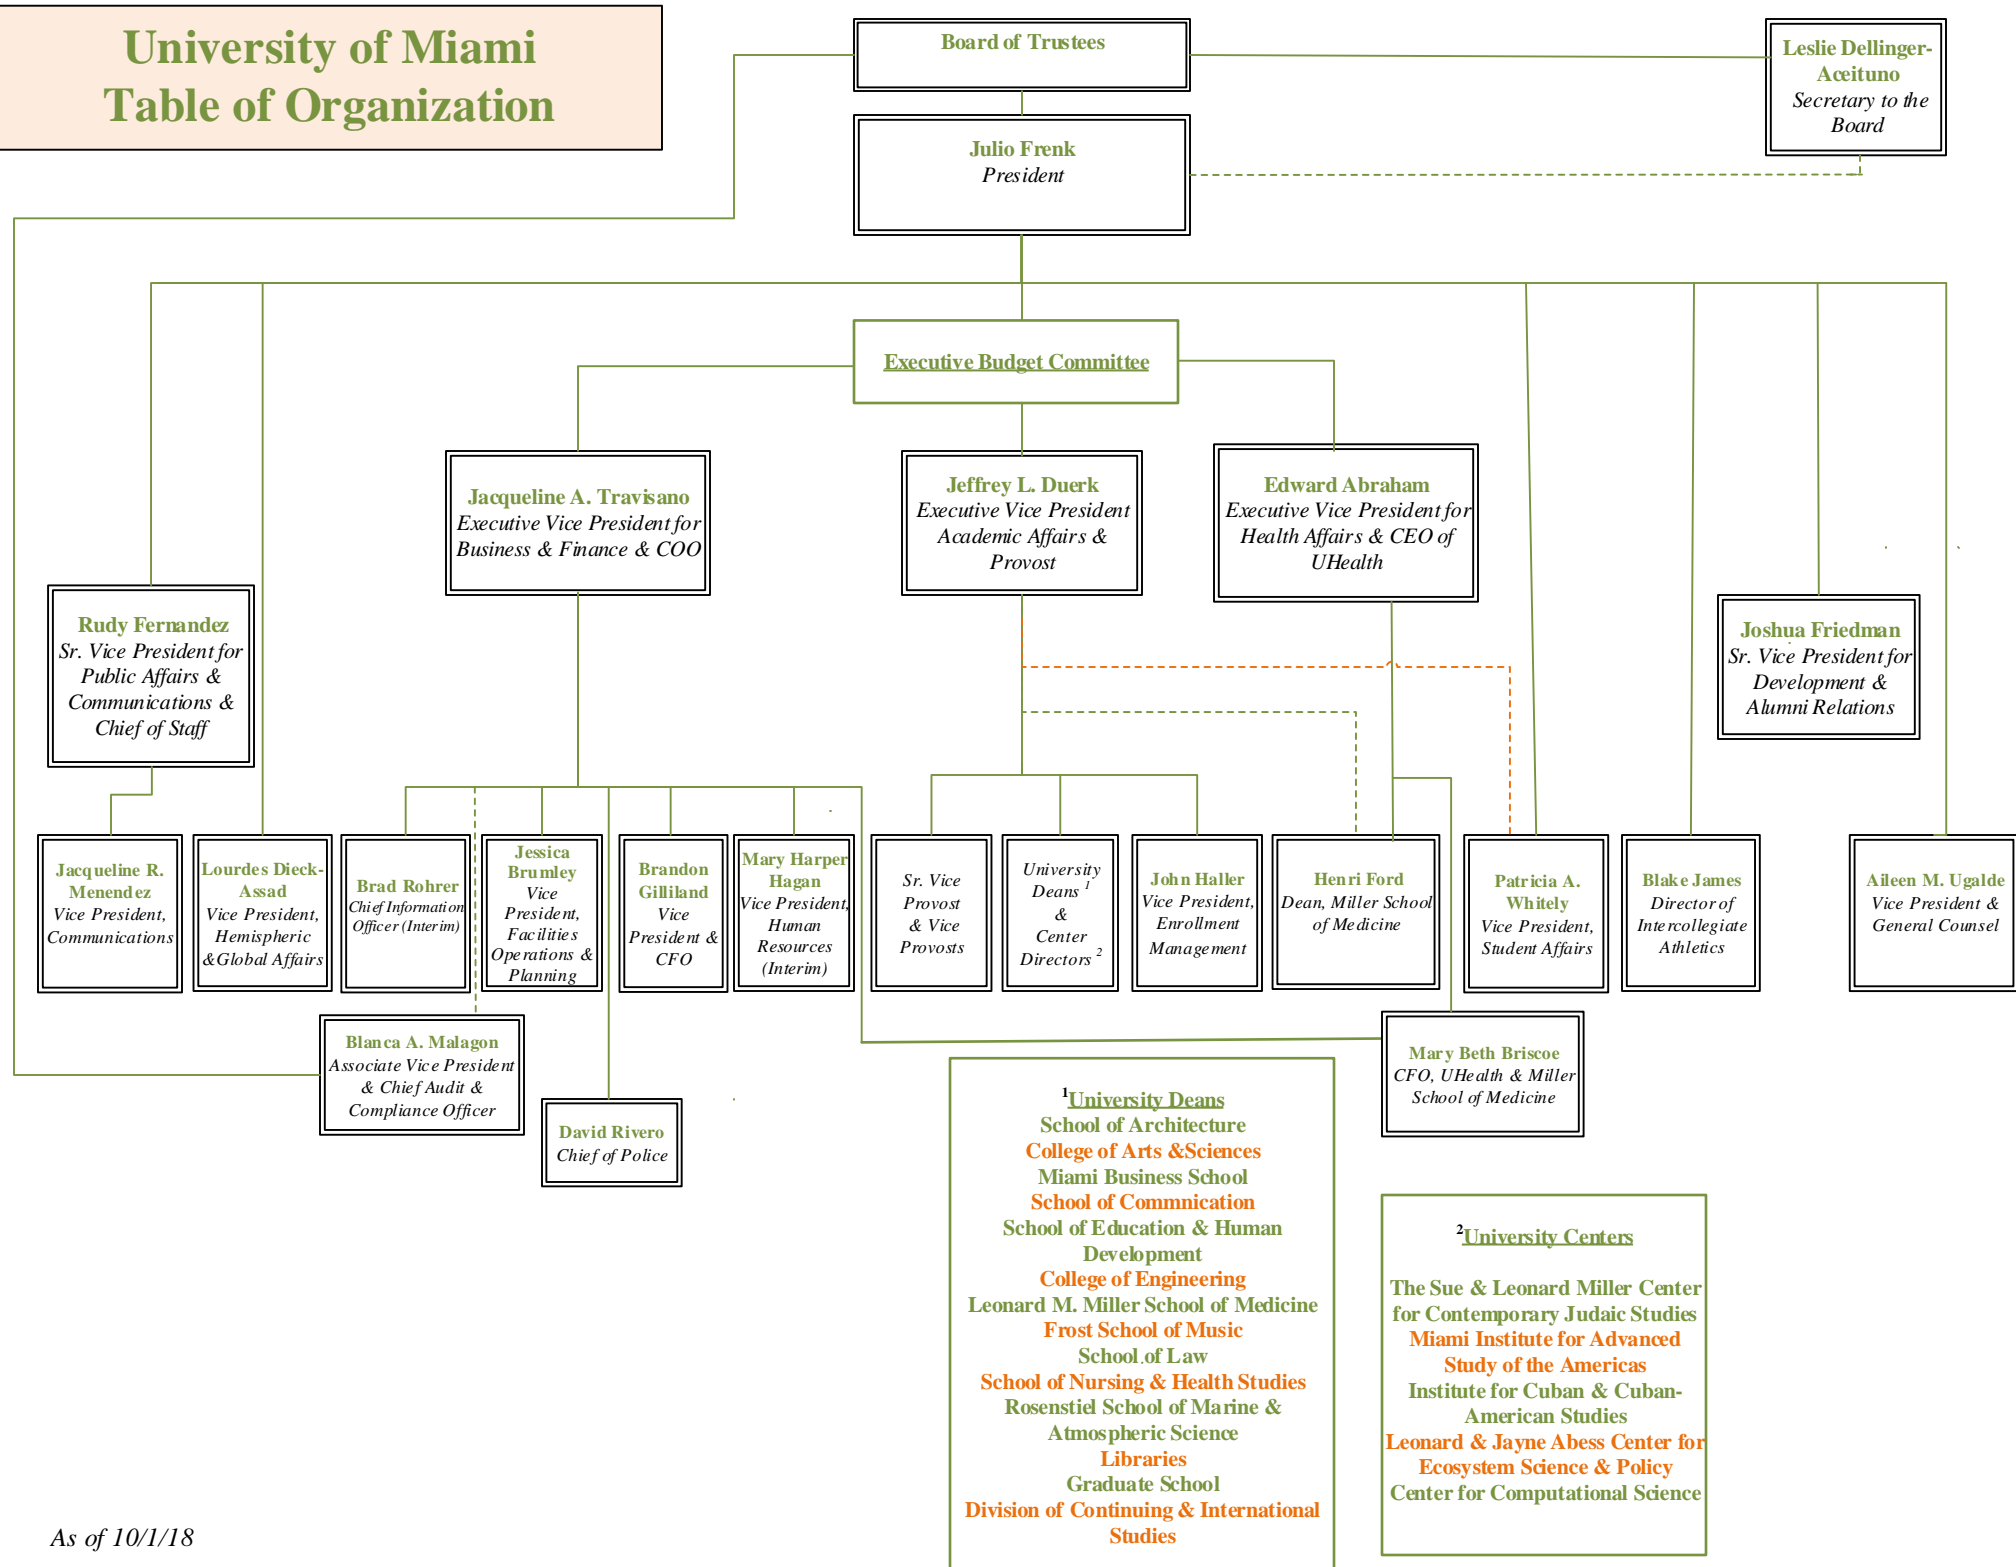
University of Miami
Table of Organization

Board of Trustees

Leslie Dellinger-Aceituno
Secretary to the Board

Julio Frenk
President

Executive Budget Committee

Jacqueline A. Travisano
Executive Vice President for Business & Finance & COO

Jeffrey L. Duerk
Executive Vice President Academic Affairs & Provost

Edward Abraham
Executive Vice President for Health Affairs & CEO of UHealth

Rudy Fernandez
Sr. Vice President for Public Affairs & Communications & Chief of Staff

Joshua Friedman
Sr. Vice President for Development & Alumni Relations

Jacqueline R. Menendez
Vice President, Communications

Lourdes Dieck-Assad
Vice President, Hemispheric &Global Affairs

Brad Rohrer
Chief Information Officer (Interim)

Jessica Brumley
Vice President, Facilities Operations & Planning

Brandon Gilliland
Vice President & CFO

Mary Harper Hagan
Vice President, Human Resources (Interim)

Sr. Vice Provost & Vice Provosts

University Deans $^1$ & Center Directors $^2$

John Haller
Vice President, Enrollment Management

Henri Ford
Dean, Miller School of Medicine

Patricia A. Whitely
Vice President, Student Affairs

Blake James
Director of Intercollegiate Athletics

Aileen M. Ugalde
Vice President & General Counsel

Blanca A. Malagon
Associate Vice President & Chief Audit & Compliance Officer

David Rivero
Chief of Police

Mary Beth Briscoe
CFO, UHealth & Miller School of Medicine

$^1$University Deans
School of Architecture
College of Arts &Sciences
Miami Business School
School of Commnication
School of Education & Human Development
College of Engineering
Leonard M. Miller School of Medicine
Frost School of Music
School of Law
School of Nursing & Health Studies
Rosenstiel School of Marine & Atmospheric Science
Libraries
Graduate School
Division of Continuing & International Studies

$^2$University Centers
The Sue & Leonard Miller Center for Contemporary Judaic Studies
Miami Institute for Advanced Study of the Americas
Institute for Cuban & Cuban-American Studies
Leonard & Jayne Abess Center for Ecosystem Science & Policy
Center for Computational Science

As of 10/1/18